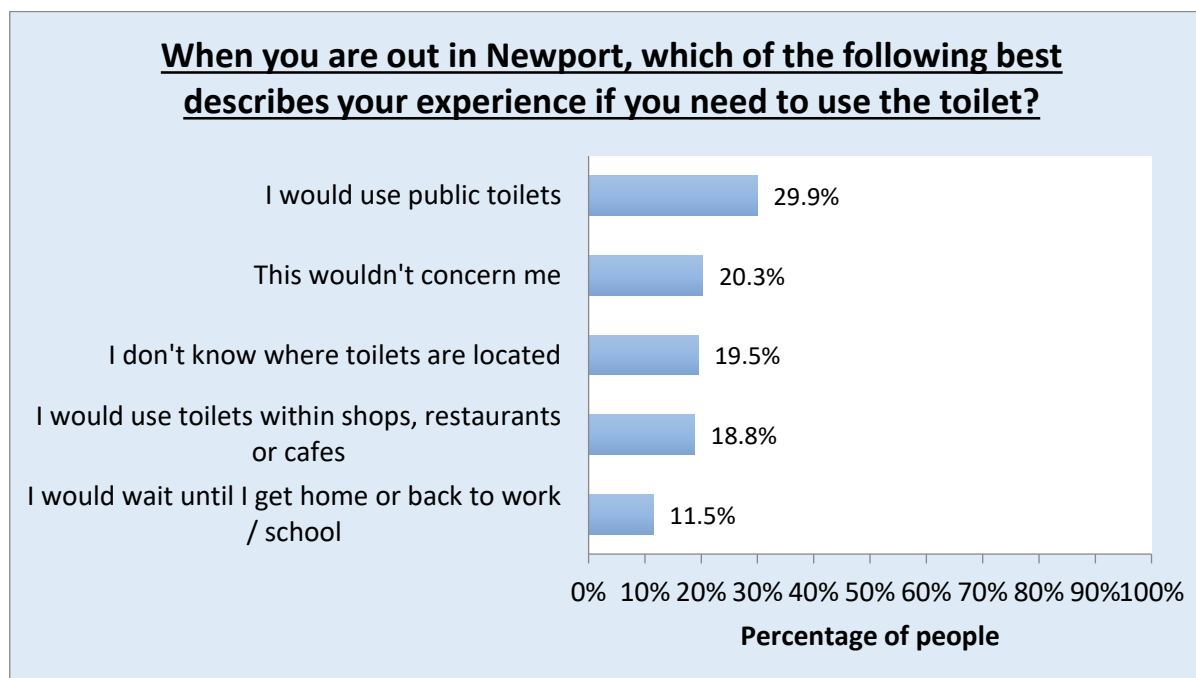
When you are out in Newport, which of the following best describes your experience if you need to use the toilet?

I would use public toilets 29.9%

This wouldn't concern me 20.3%

I don't know where toilets are located 19.5%

I would use toilets within shops, restaurants or cafes 18.8%

I would wait until I get home or back to work / school 11.5%

0% 10% 20% 30% 40% 50% 60% 70% 80% 90% 100%

Percentage of people